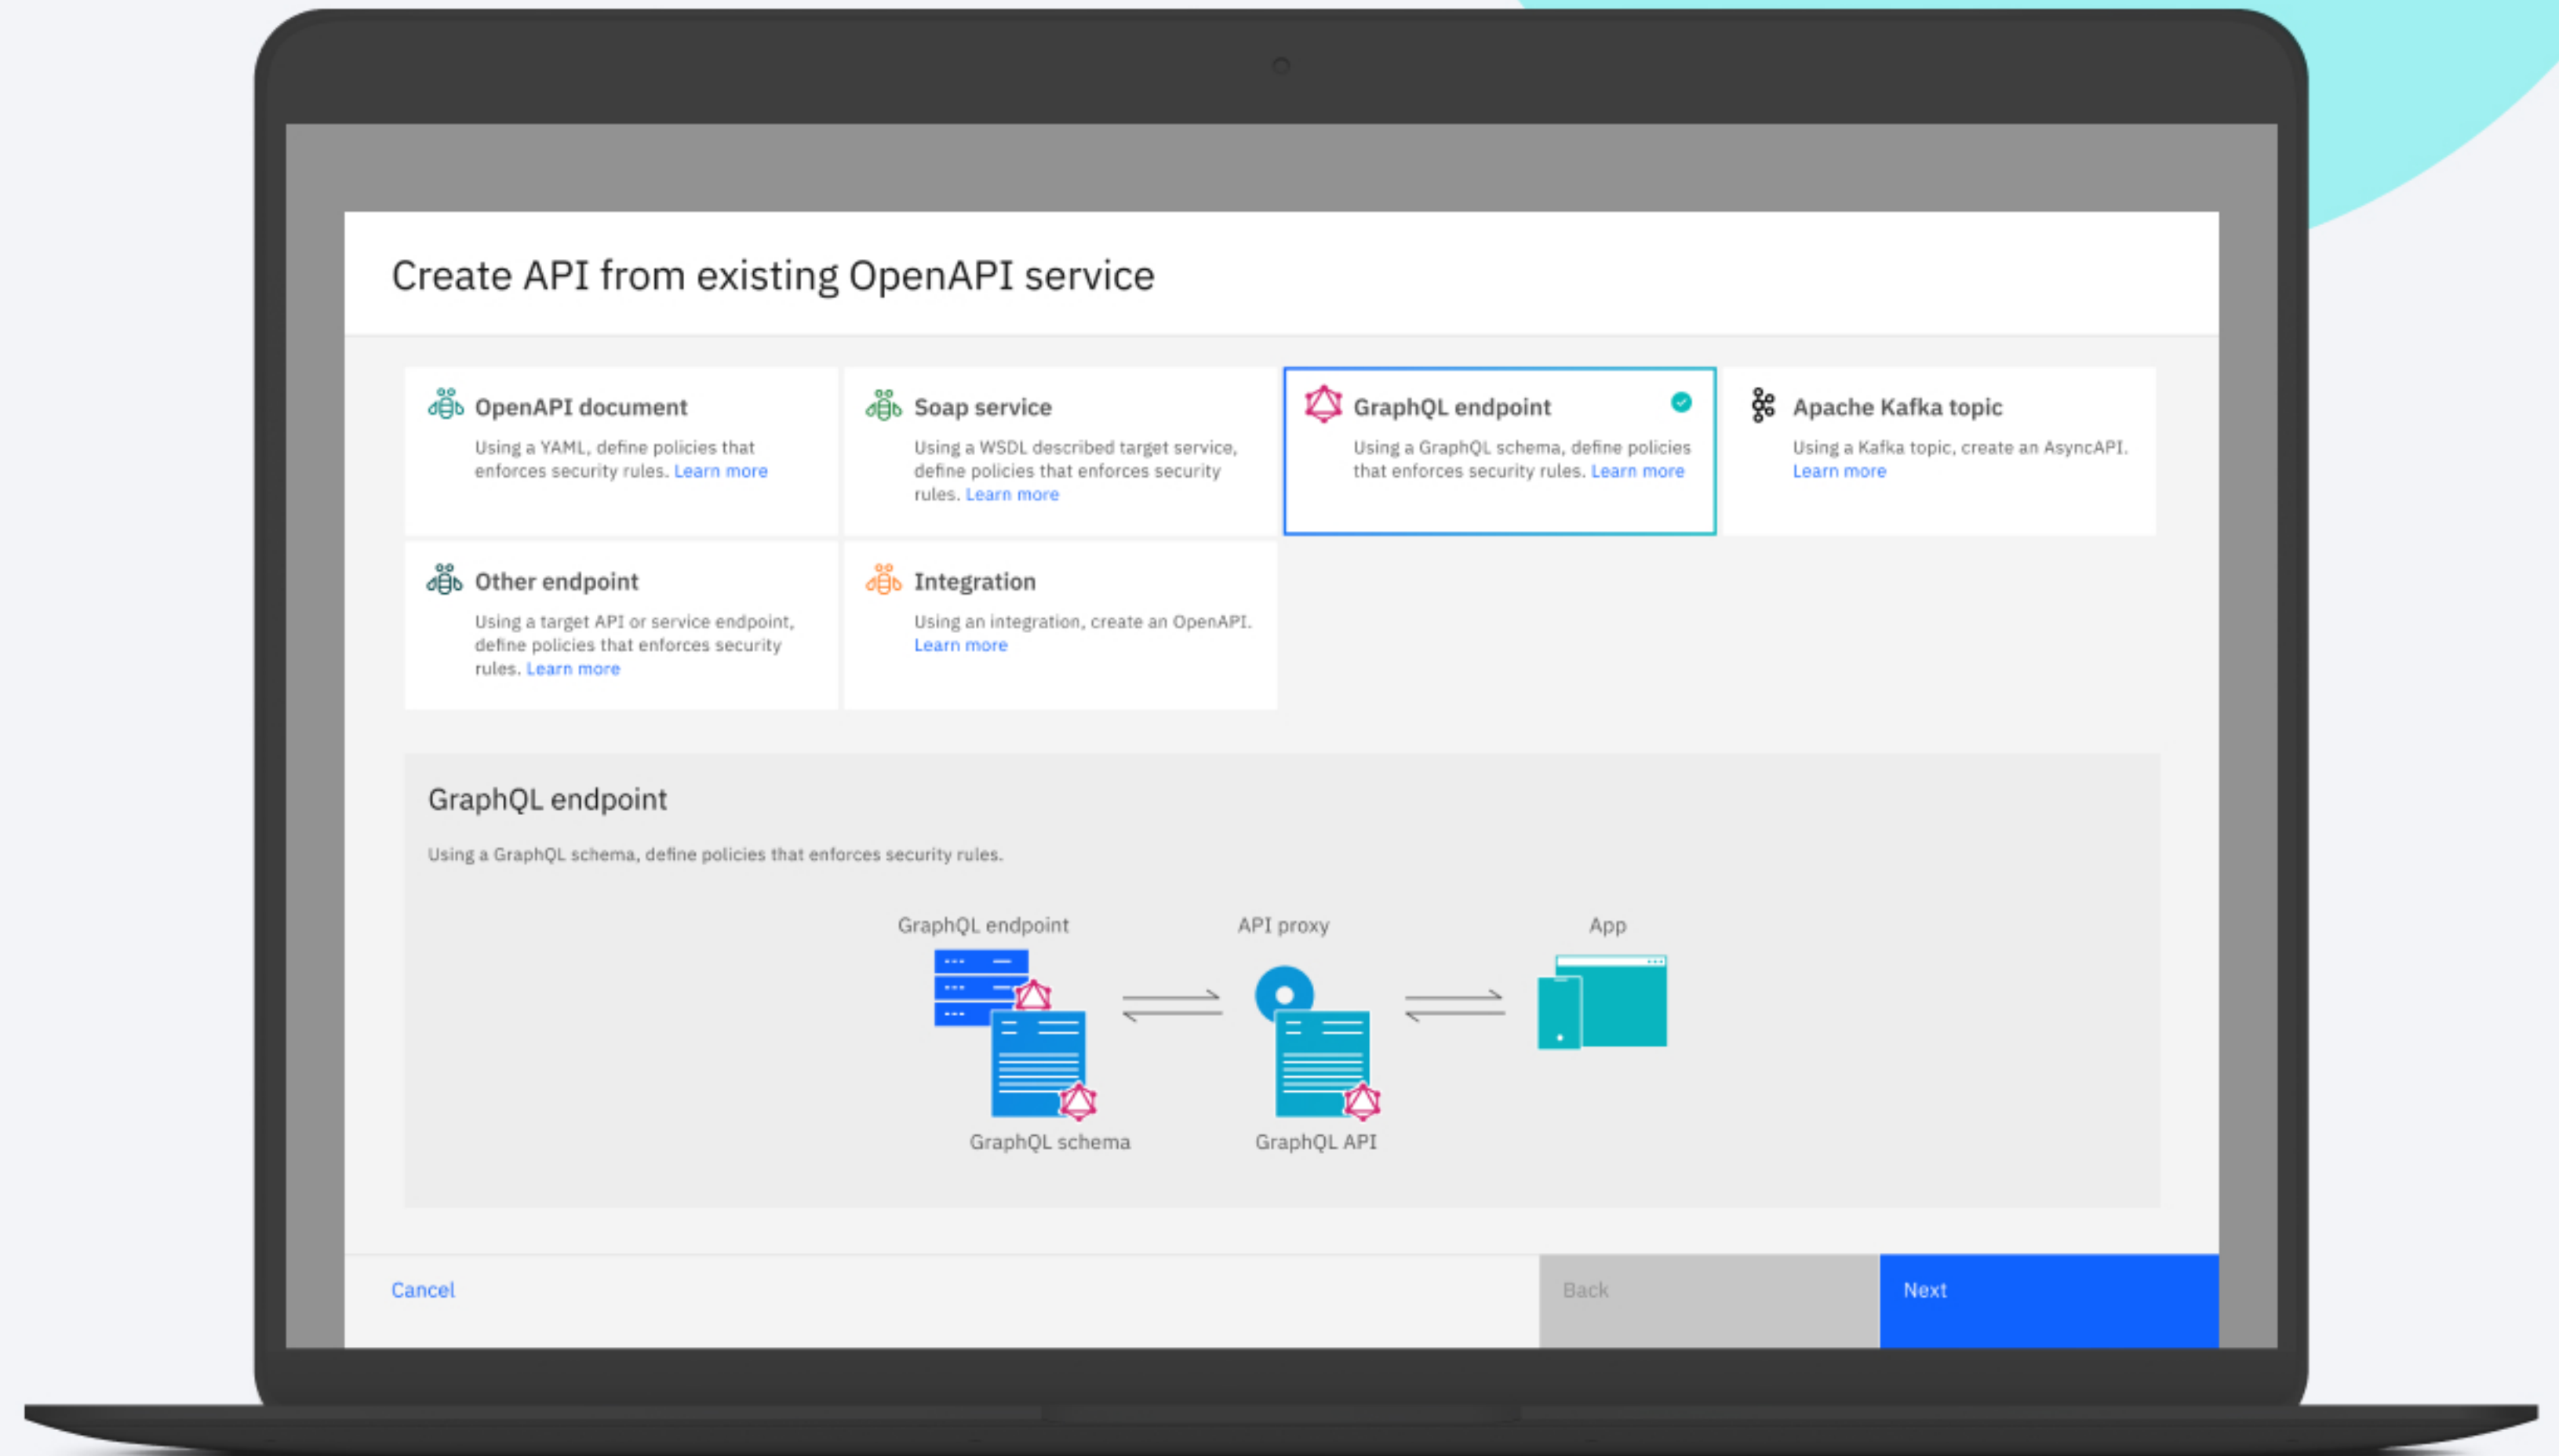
Create API from existing OpenAPI service

OpenAPI document
Using a YAML, define policies that enforces security rules. Learn more

Soap service
Using a WSDL described target service, define policies that enforces security rules. Learn more

GraphQL endpoint
Using a GraphQL schema, define policies that enforces security rules. Learn more

Apache Kafka topic
Using a Kafka topic, create an AsyncAPI. Learn more

Other endpoint
Using a target API or service endpoint, define policies that enforces security rules. Learn more

Integration
Using an integration, create an OpenAPI. Learn more

GraphQL endpoint

Using a GraphQL schema, define policies that enforces security rules.

GraphQL endpoint

API proxy

App

GraphQL schema

GraphQL API

Cancel

Back

Next